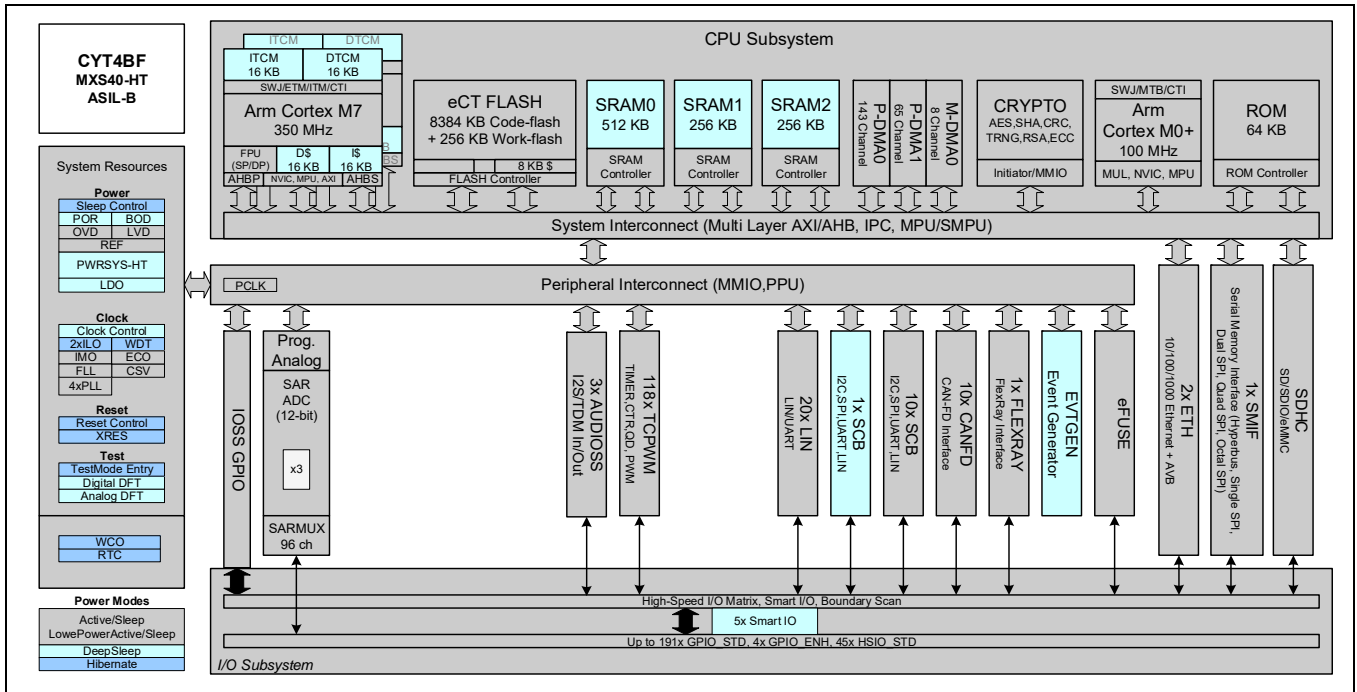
CYT4BF
MXS40-HT
ASIL-B

System Resources

Power
Sleep Control
POR
BOD
OVD
LVD
REF
PWRSYS-HT
LDO

Clock
Clock Control
2xILO
WDT
IMO
ECO
FLL
CSV
4xPLL

Reset
Reset Control
XRES

Test
TestMode Entry
Digital DFT
Analog DFT

WCO
RTC

Power Modes
Active/Sleep
LowPowerActive/Sleep
DeepSleep
Hibernate

CPU Subsystem

ITCM
DTCM
ITCM 16 KB
DTCM 16 KB
SWJ/ETM/ITM/CTI
Arm Cortex M7
350 MHz
FPU (SP/DP)
D$ 16 KB
I$ 16 KB
AHBP
NVIC, MPU, AXI
AHBS

eCT FLASH
8384 KB Code-flash + 256 KB Work-flash
8 KB $
FLASH Controller

SRAM0
512 KB
SRAM Controller

SRAM1
256 KB
SRAM Controller

SRAM2
256 KB
SRAM Controller

P-DMA0
143 Channel

P-DMA1
65 Channel

M-DMA0
8 Channel

CRYPTO
AES,SHA,CRC, TRNG,RSA,ECC
Initiator/MMIO

SWJ/MTB/CTI
Arm Cortex M0+
100 MHz
MUL, NVIC, MPU

ROM
64 KB
ROM Controller

System Interconnect (Multi Layer AXI/AHB, IPC, MPU/SMPU)

PCLK
Peripheral Interconnect (MMIO,PPU)

IOSS GPIO

Prog. Analog
SAR ADC (12-bit)
x3
SARMUX 96 ch

3x AUDIOSS
I2S/TDM In/Out

118x TCPWM
TIMER,CTR,QD, PWM

20x LIN
LIN/UART

1x SCB
I2C,SPI,UART,LIN

10x SCB
I2C,SPI,UART,LIN

10x CANFD
CAN-FD Interface

1x FLEXRAY
FlexRay Interface

EVTGEN
Event Generator

eFUSE

2x ETH
10/100/1000 Ethernet + AVB

1x SMIF
Serial Memory Interface (Hyperbus, Single SPI, Dual SPI, Quad SPI, Octal SPI)

SDHC
SD/SDIO/eMMC

High-Speed I/O Matrix, Smart I/O, Boundary Scan
5x Smart IO
Up to 191x GPIO_STD, 4x GPIO_ENH, 45x HSIO_STD
I/O Subsystem